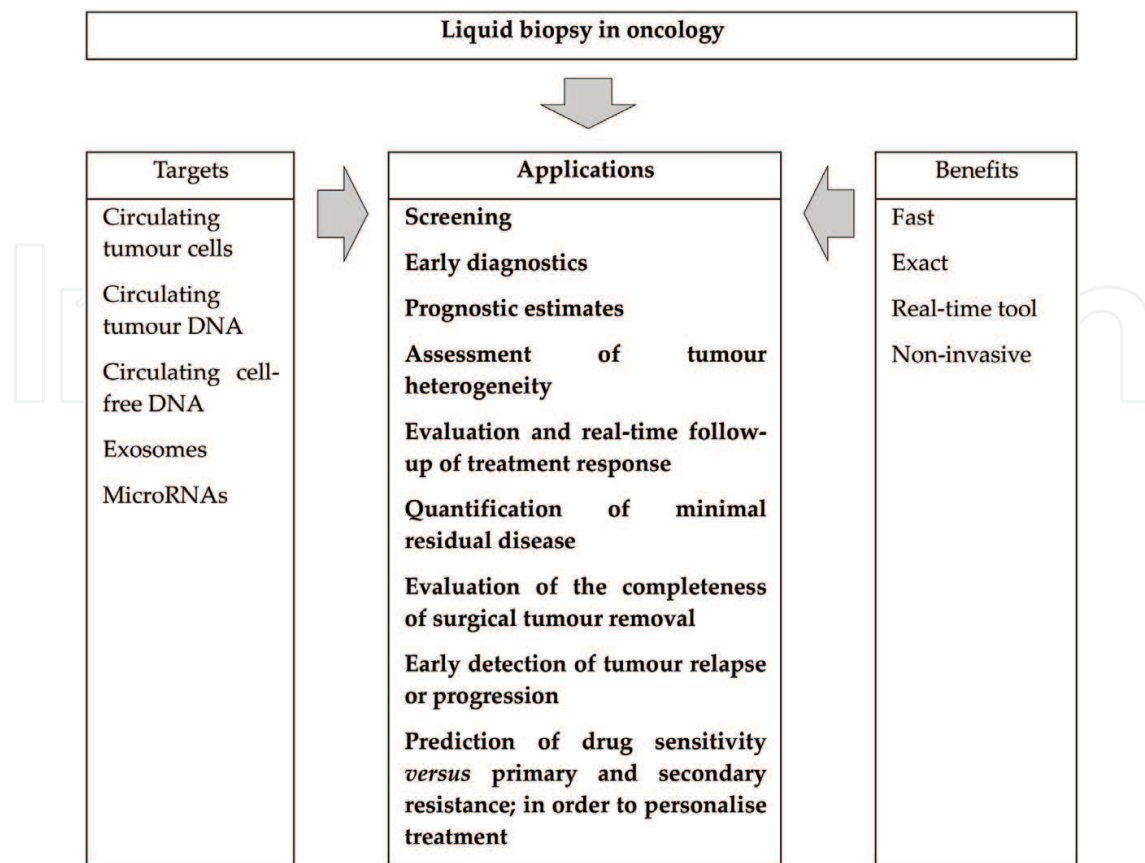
Liquid biopsy in oncology

Targets

Circulating tumour cells

Circulating tumour DNA

Circulating cell-free DNA

Exosomes

MicroRNAs

Applications

Screening

Early diagnostics

Prognostic estimates

Assessment of tumour heterogeneity

Evaluation and real-time follow-up of treatment response

Quantification of minimal residual disease

Evaluation of the completeness of surgical tumour removal

Early detection of tumour relapse or progression

Prediction of drug sensitivity *versus* primary and secondary resistance; in order to personalise treatment

Benefits

Fast

Exact

Real-time tool

Non-invasive